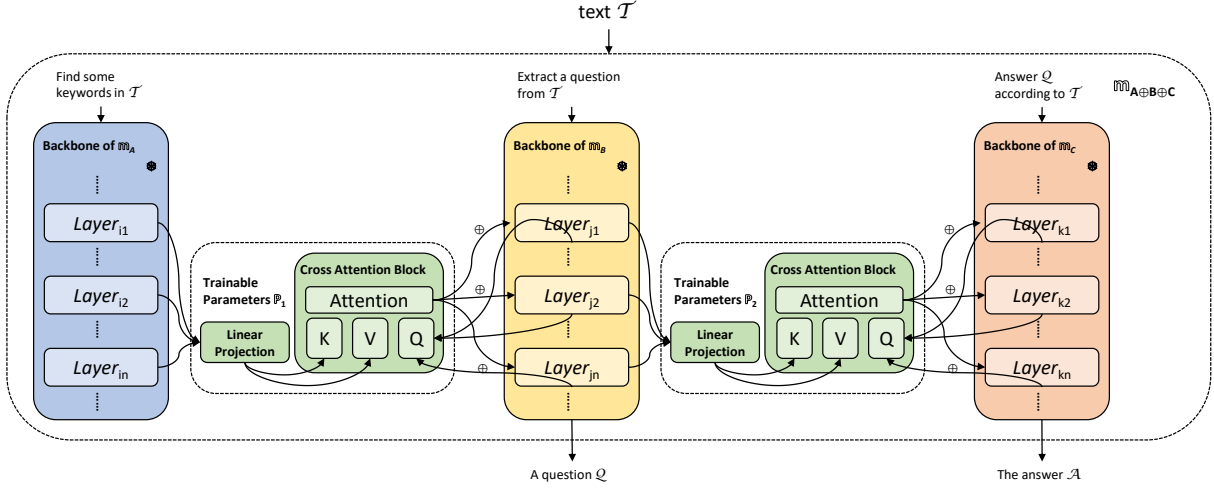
text $\mathcal{T}$

Find some keywords in $\mathcal{T}$

Extract a question from $\mathcal{T}$

Answer $\mathcal{Q}$ according to $\mathcal{T}$

$\mathbb{m}_{\mathbf{A \oplus B \oplus C}}$

Backbone of $\mathbb{m}_A$

⋮

$Layer_{i1}$

⋮

$Layer_{i2}$

⋮

$Layer_{in}$

⋮

Trainable Parameters $\mathbb{P}_1$

Cross Attention Block

Attention

Linear Projection

K V Q

Backbone of $\mathbb{m}_B$

⋮

$\oplus$

$Layer_{j1}$

⋮

$\oplus$

$Layer_{j2}$

⋮

$\oplus$

$Layer_{jn}$

⋮

Trainable Parameters $\mathbb{P}_2$

Cross Attention Block

Attention

Linear Projection

K V Q

Backbone of $\mathbb{m}_C$

⋮

$\oplus$

$Layer_{k1}$

⋮

$\oplus$

$Layer_{k2}$

⋮

$\oplus$

$Layer_{kn}$

⋮

A question $\mathcal{Q}$

The answer $\mathcal{A}$